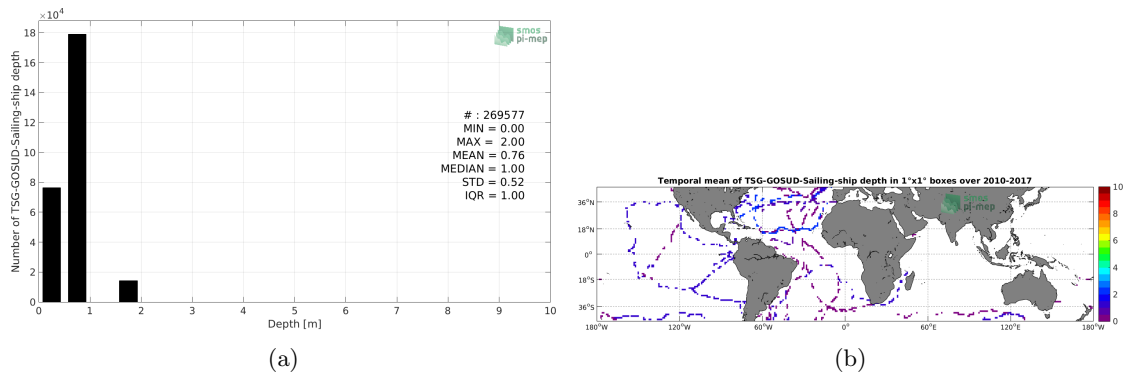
$\times10^4$

18
16
14
12
10
8
6
4
2
0

Number of TSG-GOSUD-Sailing-ship depth

smos pi-mep

# : 269577
MIN = 0.00
MAX = 2.00
MEAN = 0.76
MEDIAN = 1.00
STD = 0.52
IQR = 1.00

0 1 2 3 4 5 6 7 8 9 10
Depth [m]

(a)

Temporal mean of TSG-GOSUD-Sailing-ship depth in 1°x1° boxes over 2010-2017

36°N
18°N
0°
18°S
36°S

180°W 120°W 60°W 0° 60°E 120°E 180°W

smos pi-mep

10
8
6
4
2
0

(b)